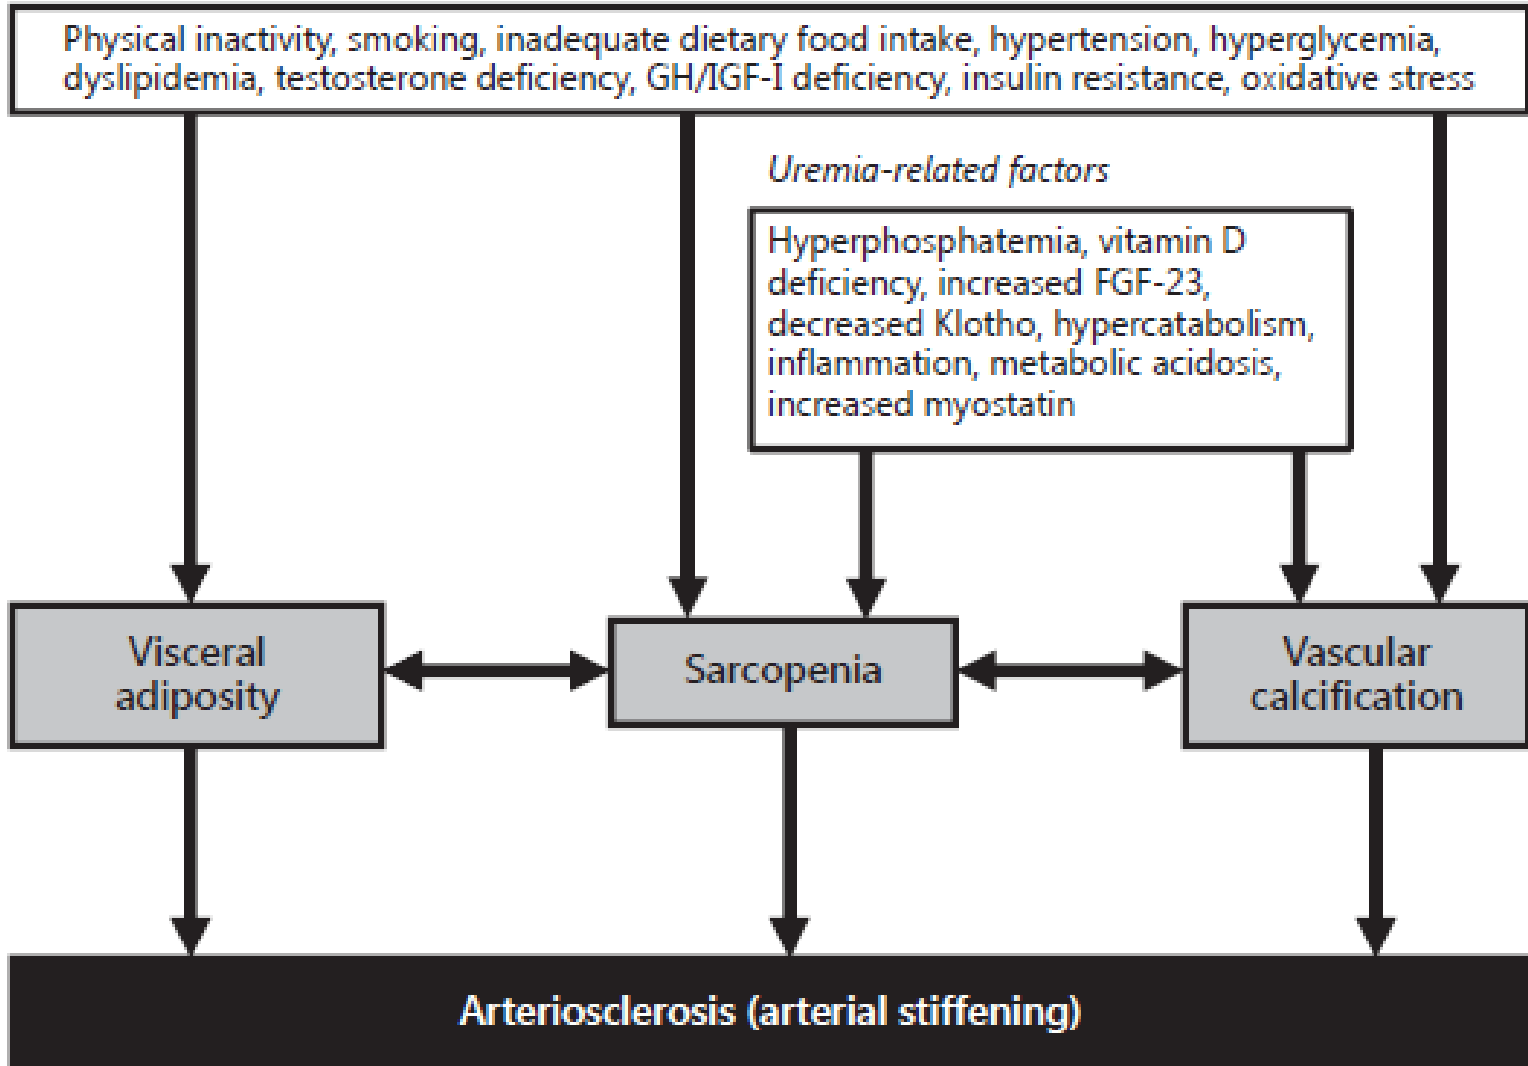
Physical inactivity, smoking, inadequate dietary food intake, hypertension, hyperglycemia, dyslipidemia, testosterone deficiency, GH/IGF-I deficiency, insulin resistance, oxidative stress

Uremia-related factors

Hyperphosphatemia, vitamin D deficiency, increased FGF-23, decreased Klotho, hypercatabolism, inflammation, metabolic acidosis, increased myostatin

Visceral adiposity

Sarcopenia

Vascular calcification

Arteriosclerosis (arterial stiffening)